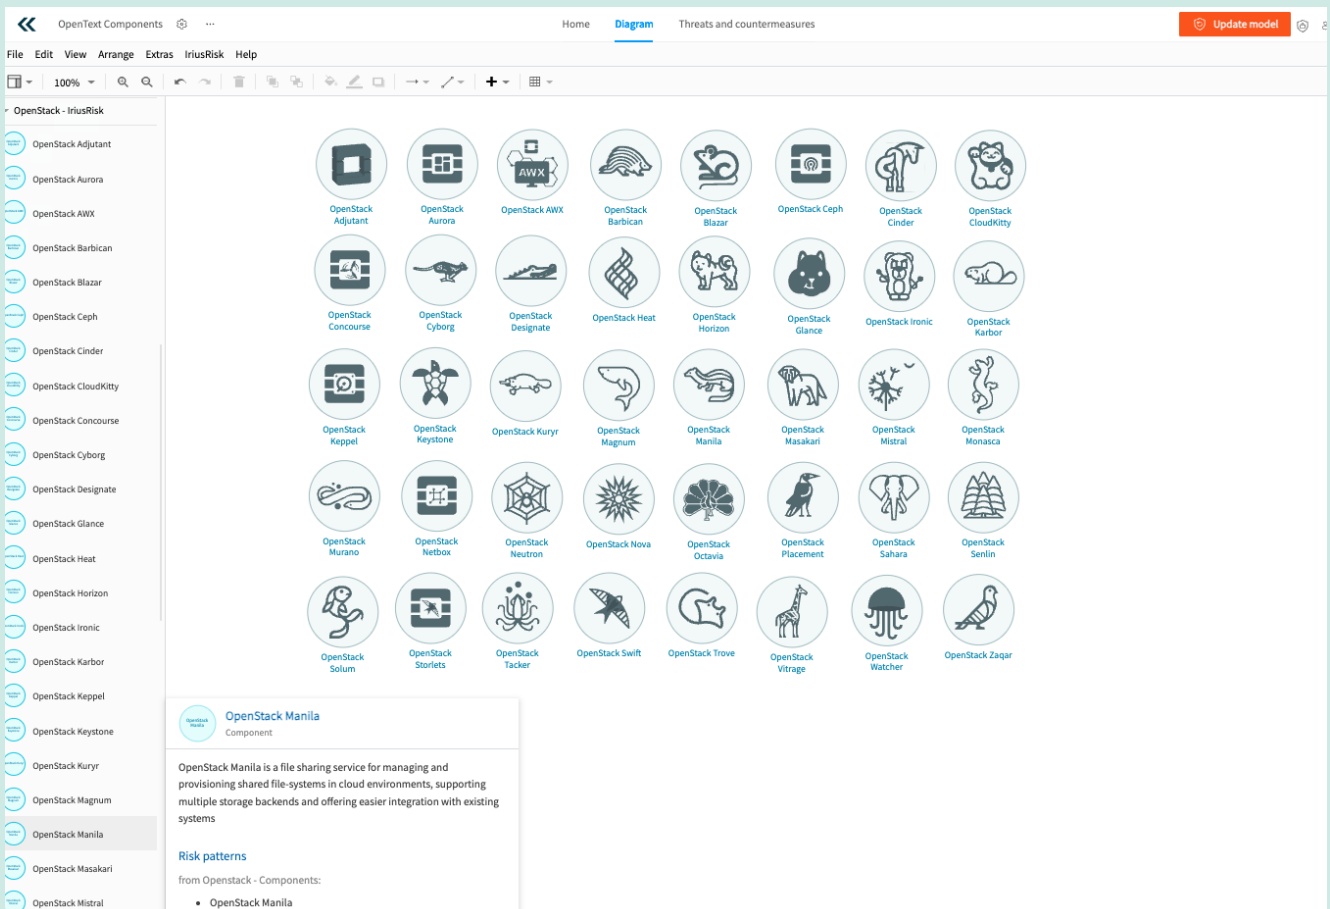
OpenText Components

Home Diagram Threats and countermeasures

Update model

File Edit View Arrange Extras IriusRisk Help

100%

OpenStack - IriusRisk

OpenStack Adjutant
OpenStack Aurora
OpenStack AWX
OpenStack Barbican
OpenStack Blazar
OpenStack Ceph
OpenStack Cinder
OpenStack CloudKitty
OpenStack Concourse
OpenStack Cyborg
OpenStack Designate
OpenStack Glance
OpenStack Heat
OpenStack Horizon
OpenStack Ironic
OpenStack Karbor
OpenStack Keppel
OpenStack Keystone
OpenStack Kuryr
OpenStack Magnum
OpenStack Manila
OpenStack Masakari
OpenStack Mistral

OpenStack Adjutant
OpenStack Aurora
AWX
OpenStack AWX
OpenStack Barbican
OpenStack Blazar
OpenStack Ceph
OpenStack Cinder
OpenStack CloudKitty
OpenStack Concourse
OpenStack Cyborg
OpenStack Designate
OpenStack Heat
OpenStack Horizon
OpenStack Glance
OpenStack Ironic
OpenStack Karbor
OpenStack Keppel
OpenStack Keystone
OpenStack Kuryr
OpenStack Magnum
OpenStack Manila
OpenStack Masakari
OpenStack Mistral
OpenStack Monasca
OpenStack Murano
OpenStack Netbox
OpenStack Neutron
OpenStack Nova
OpenStack Octavia
OpenStack Placement
OpenStack Sahara
OpenStack Senlin
OpenStack Solum
OpenStack Storlets
OpenStack Tacker
OpenStack Swift
OpenStack Trove
OpenStack Vitrage
OpenStack Watcher
OpenStack Zaqar

OpenStack Manila
Component

OpenStack Manila is a file sharing service for managing and provisioning shared file-systems in cloud environments, supporting multiple storage backends and offering easier integration with existing systems

Risk patterns

from Openstack - Components:

• OpenStack Manila